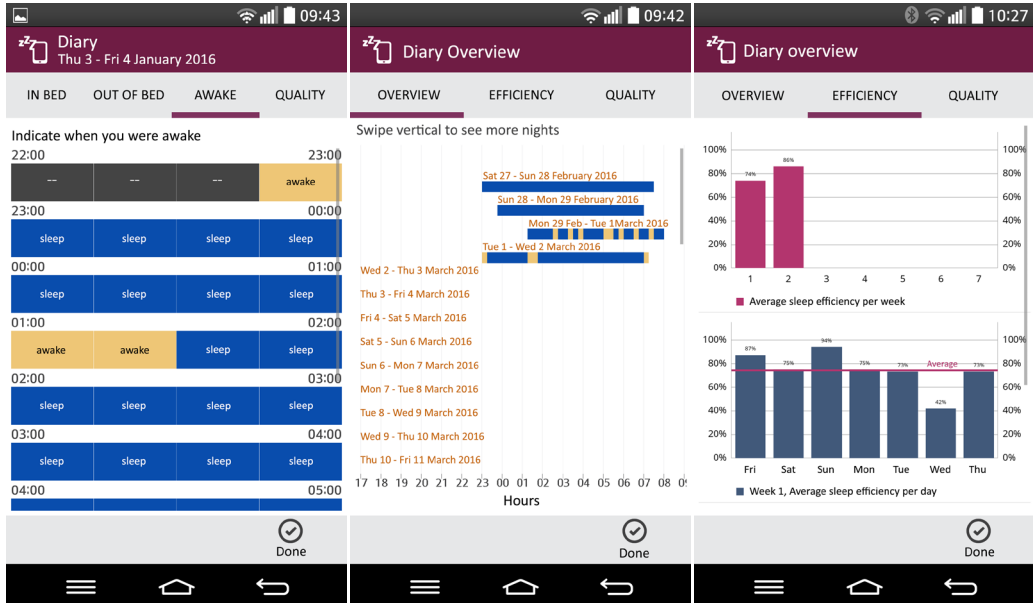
09:43

Diary
Thu 3 - Fri 4 January 2016

IN BED
OUT OF BED
AWAKE
QUALITY

Indicate when you were awake

22:00 23:00
-- -- -- awake

23:00 00:00
sleep sleep sleep sleep

00:00 01:00
sleep sleep sleep sleep

01:00 02:00
awake awake sleep sleep

02:00 03:00
sleep sleep sleep sleep

03:00 04:00
sleep sleep sleep sleep

04:00 05:00

Done

09:42

Diary Overview

OVERVIEW
EFFICIENCY
QUALITY

Swipe vertical to see more nights

Sat 27 - Sun 28 February 2016
Sun 28 - Mon 29 February 2016
Mon 29 Feb - Tue 1March 2016
Tue 1 - Wed 2 March 2016
Wed 2 - Thu 3 March 2016
Thu 3 - Fri 4 March 2016
Fri 4 - Sat 5 March 2016
Sat 5 - Sun 6 March 2016
Sun 6 - Mon 7 March 2016
Mon 7 - Tue 8 March 2016
Tue 8 - Wed 9 March 2016
Wed 9 - Thu 10 March 2016
Thu 10 - Fri 11 March 2016

17 18 19 20 21 22 23 00 01 02 03 04 05 06 07 08 09
Hours

Done

10:27

Diary overview

OVERVIEW
EFFICIENCY
QUALITY

100% 80% 60% 40% 20% 0%
74% 86%
1 2 3 4 5 6 7
100% 80% 60% 40% 20% 0%
Average sleep efficiency per week

100% 80% 60% 40% 20% 0%
87% 75% 94% 75% 73% 42% 73%
Average
Fri Sat Sun Mon Tue Wed Thu
100% 80% 60% 40% 20% 0%
Week 1, Average sleep efficiency per day

Done